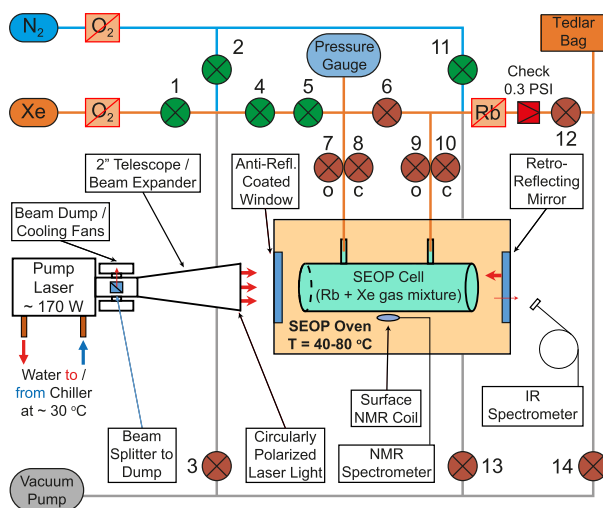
$N_2$
$O_2$
Tedlar Bag
Pressure Gauge
2
11
Check 0.3 PSI
1
4
5
6
Xe
$O_2$
Rb
12
2" Telescope / Beam Expander
7
8
9
10
o
c
o
c
Anti-Refl. Coated Window
Retro-Reflecting Mirror
Beam Dump / Cooling Fans
Pump Laser ~ 170 W
SEOP Cell (Rb + Xe gas mixture)
SEOP Oven T = 40-80 °C
Water to / from Chiller at ~ 30 °C
Surface NMR Coil
IR Spectrometer
Beam Splitter to Dump
Circularly Polarized Laser Light
NMR Spectrometer
3
13
14
Vacuum Pump